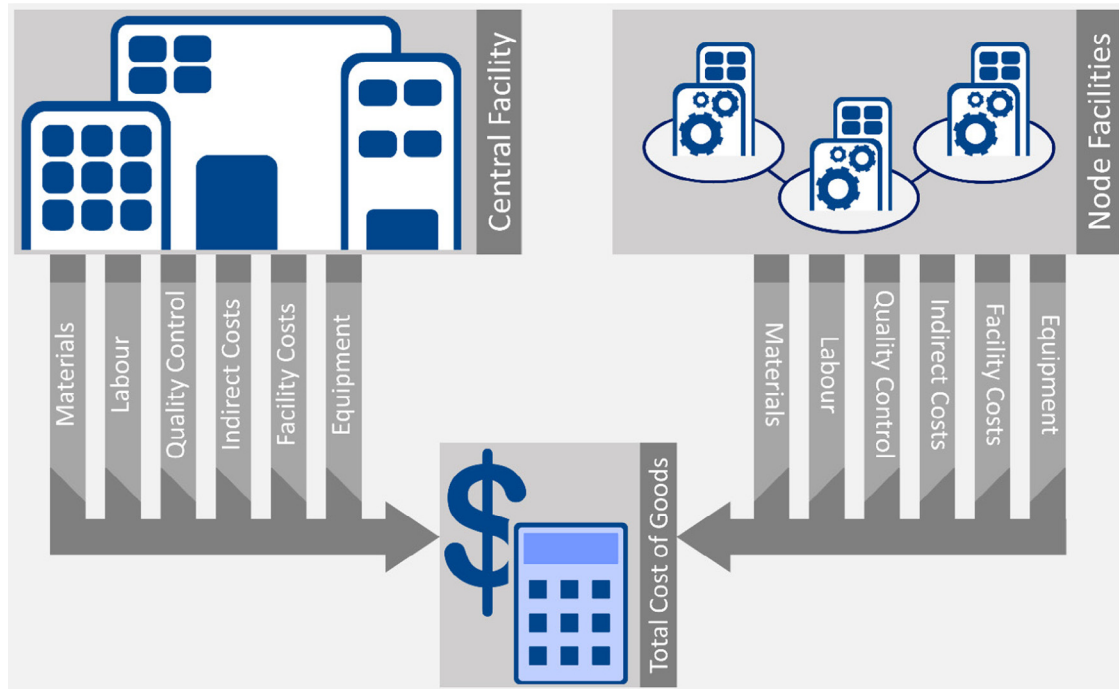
Central Facility

Node Facilities

Materials
Labour
Quality Control
Indirect Costs
Facility Costs
Equipment

Materials
Labour
Quality Control
Indirect Costs
Facility Costs
Equipment

$

Total Cost of Goods